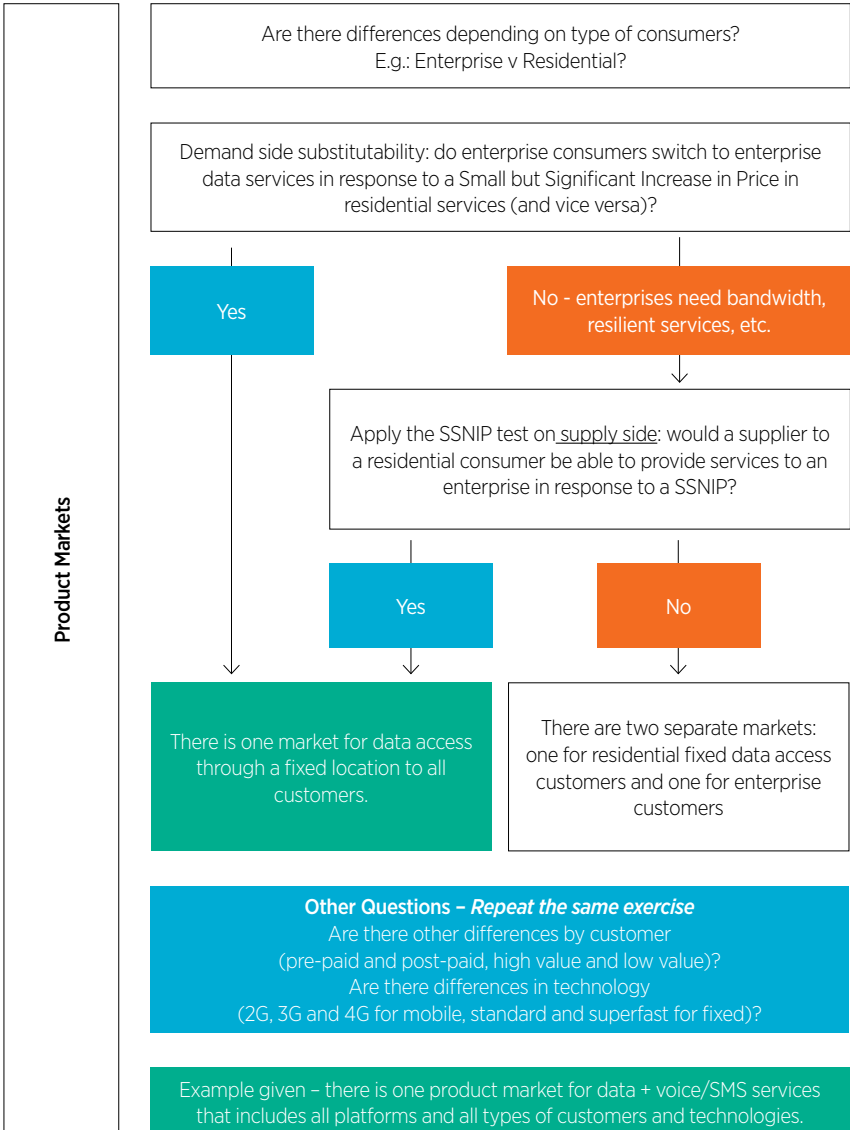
Product Markets

Are there differences depending on type of consumers?
E.g.: Enterprise v Residential?

Demand side substitutability: do enterprise consumers switch to enterprise data services in response to a Small but Significant Increase in Price in residential services (and vice versa)?

Yes

No - enterprises need bandwidth, resilient services, etc.

Apply the SSNIP test on supply side: would a supplier to a residential consumer be able to provide services to an enterprise in response to a SSNIP?

Yes

No

There is one market for data access through a fixed location to all customers.

There are two separate markets: one for residential fixed data access customers and one for enterprise customers

Other Questions – Repeat the same exercise
Are there other differences by customer
(pre-paid and post-paid, high value and low value)?
Are there differences in technology
(2G, 3G and 4G for mobile, standard and superfast for fixed)?

Example given – there is one product market for data + voice/SMS services that includes all platforms and all types of customers and technologies.